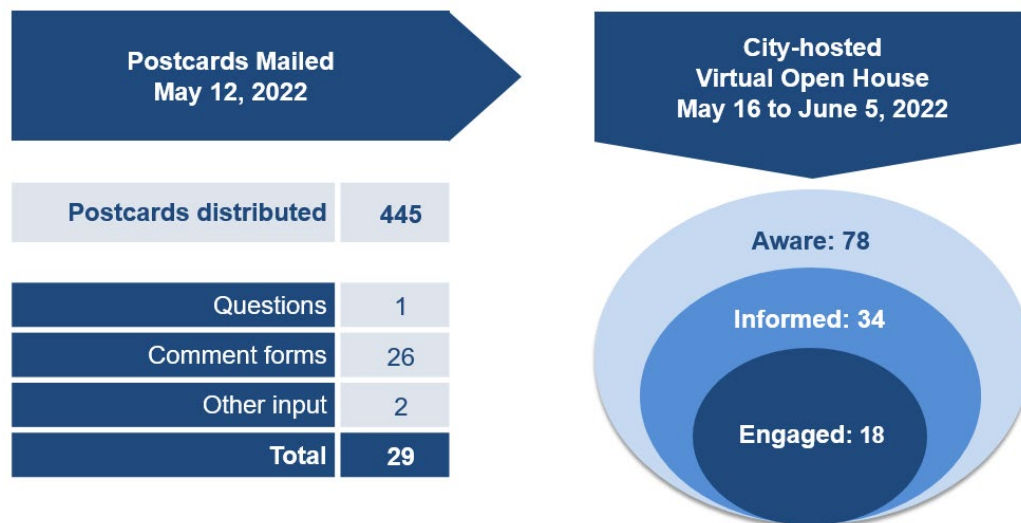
Postcards Mailed
May 12, 2022

| Postcards distributed | 445 |
|---|---|

| Questions | 1 |
|---|---|
| Comment forms | 26 |
| Other input | 2 |
| Total | 29 |

City-hosted
Virtual Open House
May 16 to June 5, 2022

Aware: 78

Informed: 34

Engaged: 18